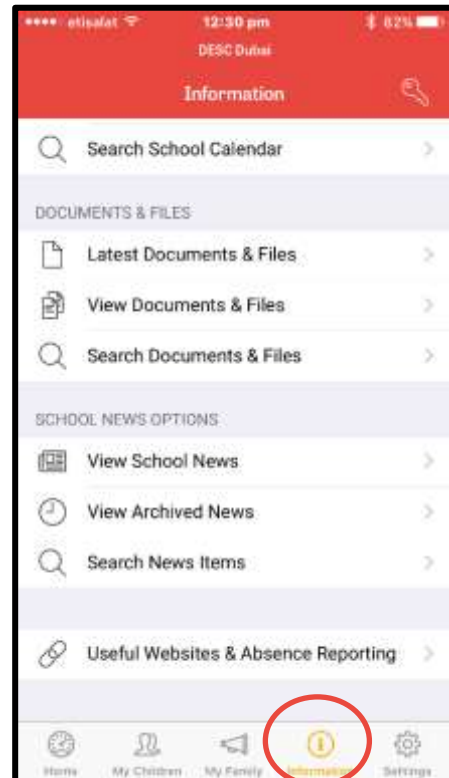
etisalat 12:30 pm 82%
DESC Dubai
Information

Search School Calendar

DOCUMENTS & FILES

Latest Documents & Files

View Documents & Files

Search Documents & Files

SCHOOL NEWS OPTIONS

View School News

View Archived News

Search News Items

Useful Websites & Absence Reporting

Home My Children My Family Information Settings